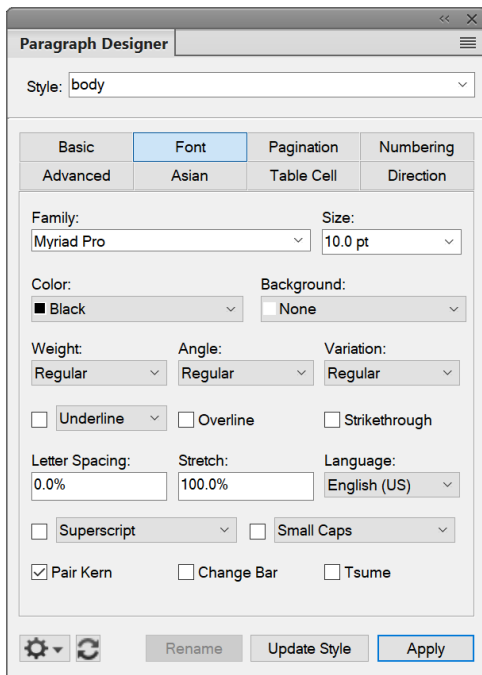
<<

Paragraph Designer

Style: body

| Basic | Font | Pagination | Numbering |
|---|---|---|---|
| Advanced | Asian | Table Cell | Direction |

Family: Myriad Pro

Size: 10.0 pt

Color: Black

Background: None

Weight: Regular

Angle: Regular

Variation: Regular

Underline

Overline

Strikethrough

Letter Spacing: 0.0%

Stretch: 100.0%

Language: English (US)

Superscript

Small Caps

Pair Kern

Change Bar

Tsume

Rename

Update Style

Apply